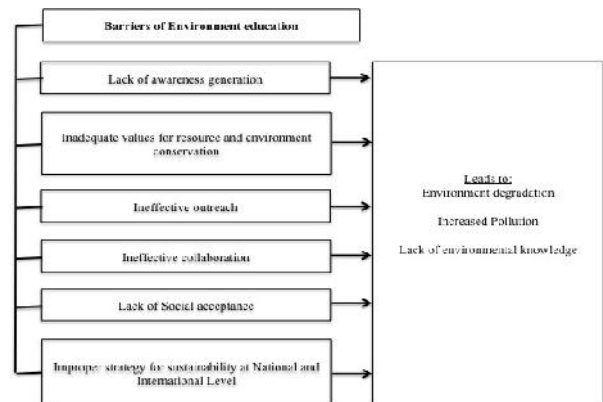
Barriers of Environment education

Lack of awareness generation

Inadequate values for resource and environment conservation

Ineffective outreach

Ineffective collaboration

Lack of Social acceptance

Improper strategy for sustainability at National and International Level

Leads to:
Environment degradation

Increased Pollution

Lack of environmental knowledge